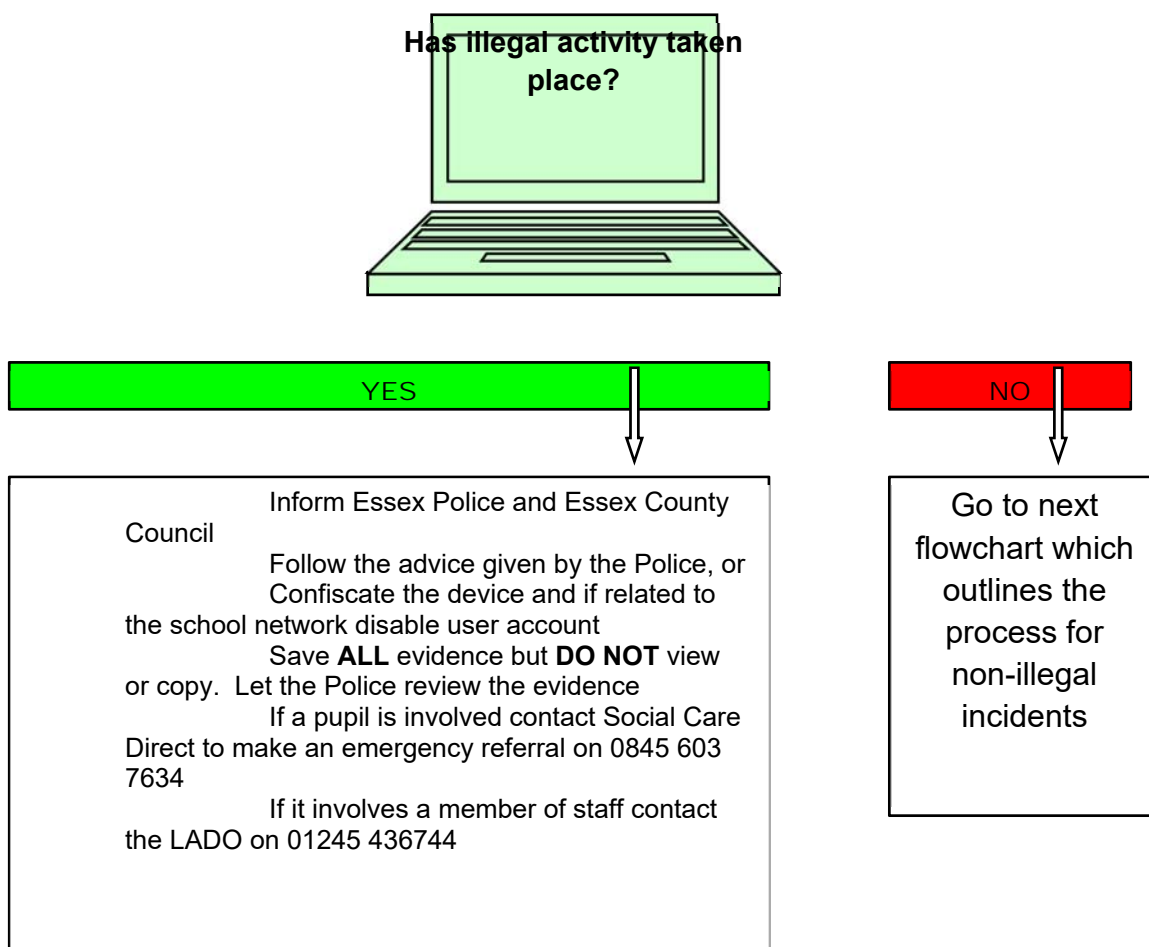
Has illegal activity taken place?

YES

NO

Inform Essex Police and Essex County Council

Follow the advice given by the Police, or

Confiscate the device and if related to the school network disable user account

Save **ALL** evidence but **DO NOT** view or copy. Let the Police review the evidence

If a pupil is involved contact Social Care Direct to make an emergency referral on 0845 603 7634

If it involves a member of staff contact the LADO on 01245 436744

Go to next flowchart which outlines the process for non-illegal incidents